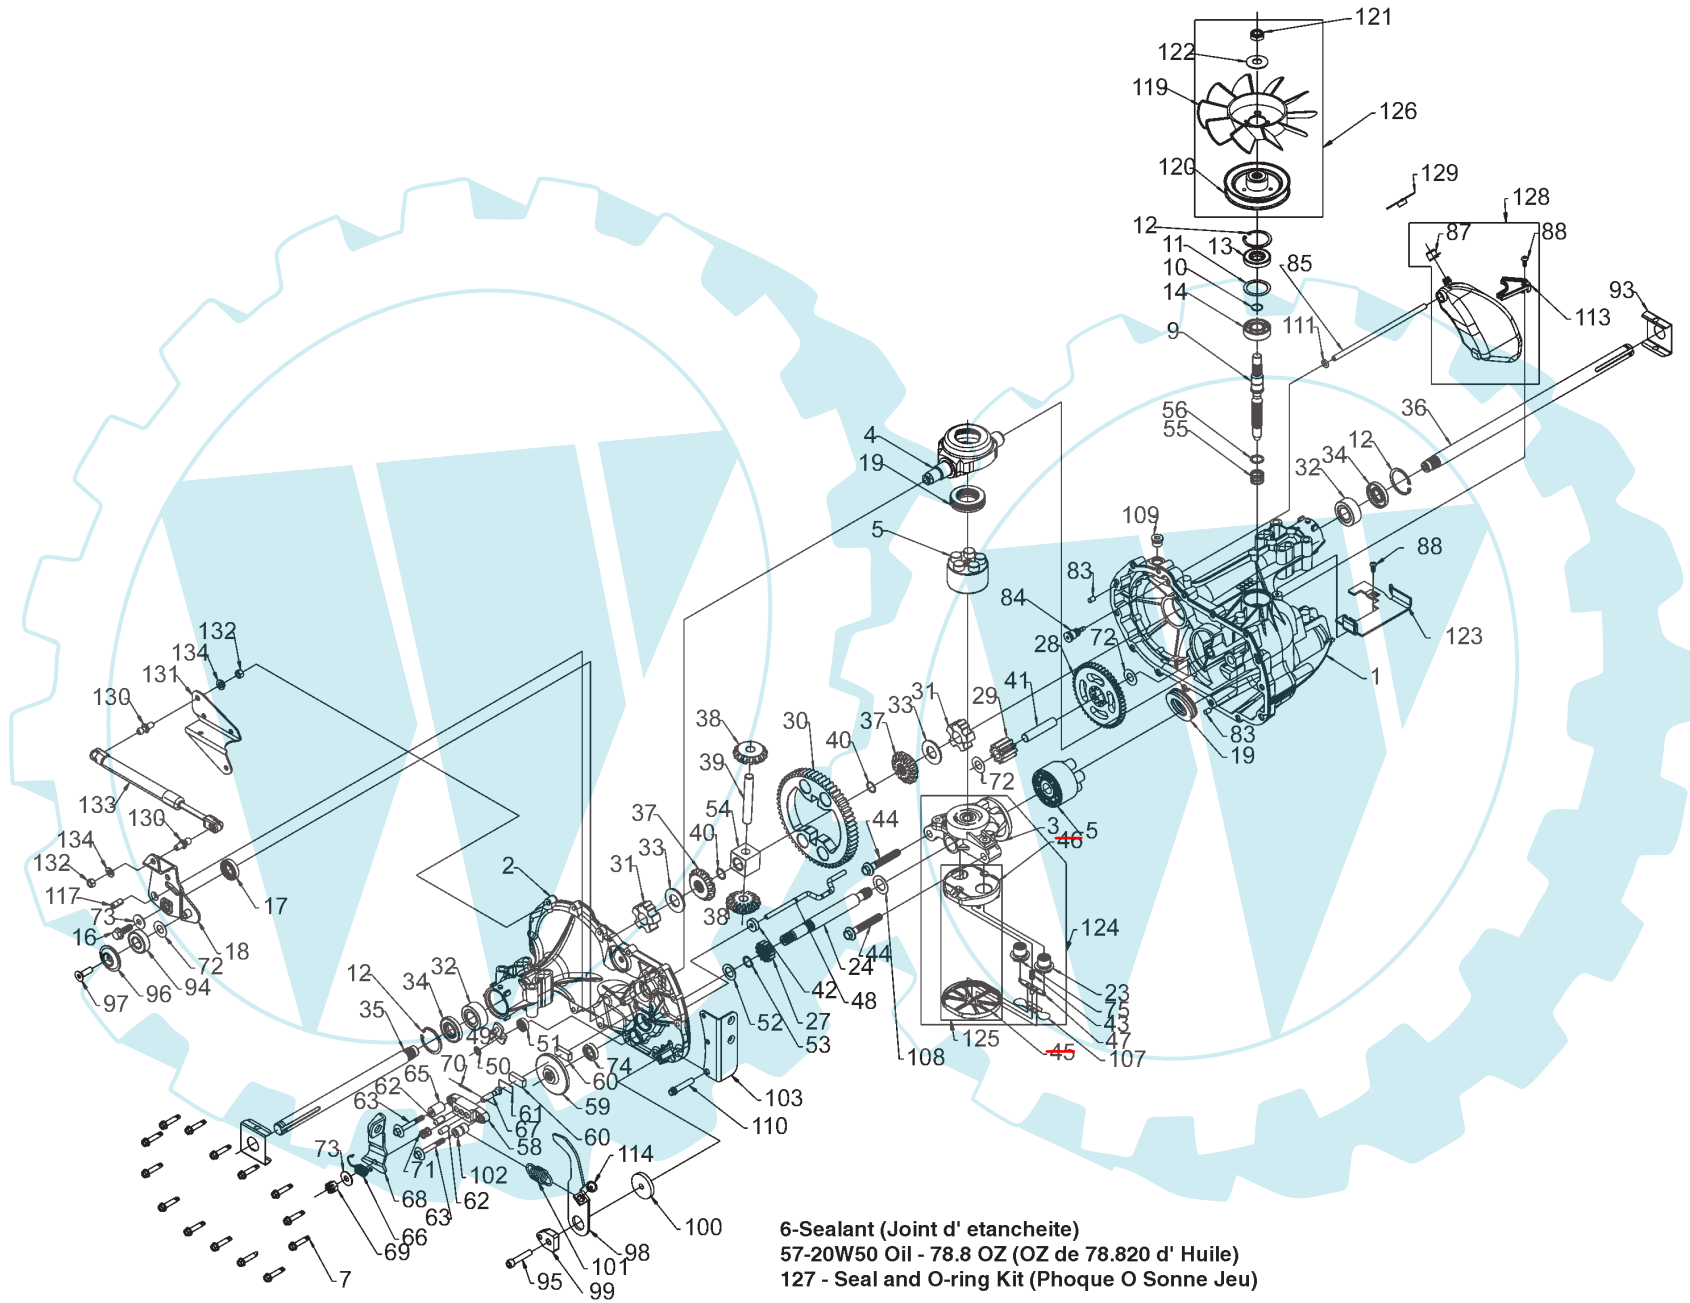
121
122
119
126
120
129
128
12
87
88
11
13
10
85
14
93
113
9
111
56
55
36
4
12
19
32
34
109
5
88
83
84
123
28
72
1
41
31
29
33
37
38
30
40
83
19
72
39
5
3
46
44
54
37
40
33
31
2
38
124
17
132
134
131
130
133
130
134
132
117
73
16
18
72
96
94
97
24
44
23
42
48
75
43
27
52
12
34
32
35
49
51
53
125
47
45
107
108
70
50
74
60
65
62
63
61
67
59
58
60
103
110
73
71
102
114
68
62
63
66
69
7
100
98
101
95
99
6-Sealant (Joint d' etancheite)
57-20W50 Oil - 78.8 OZ (OZ de 78.820 d' Huile)
127 - Seal and O-ring Kit (Phoque O Sonne Jeu)